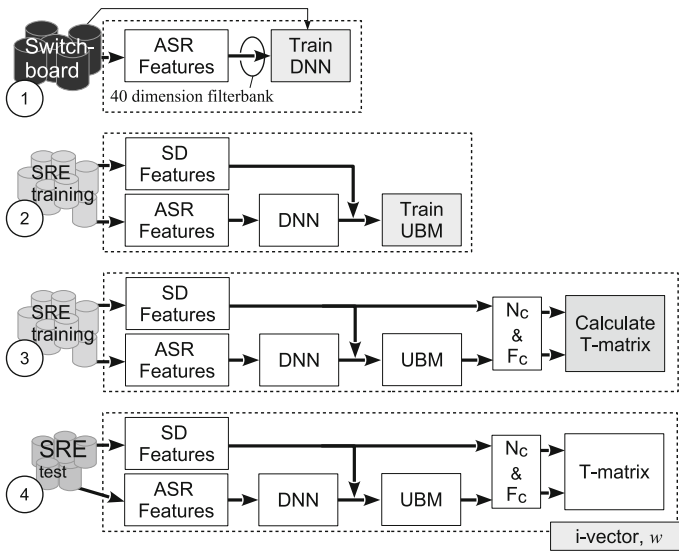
Switchboard
1
ASR Features
Train DNN
40 dimension filterbank

SRE training
2
SD Features
ASR Features
DNN
Train UBM

SRE training
3
SD Features
ASR Features
DNN
UBM
$N_C$ & $F_C$
Calculate T-matrix

SRE test
4
SD Features
ASR Features
DNN
UBM
$N_C$ & $F_C$
T-matrix
i-vector, $w$